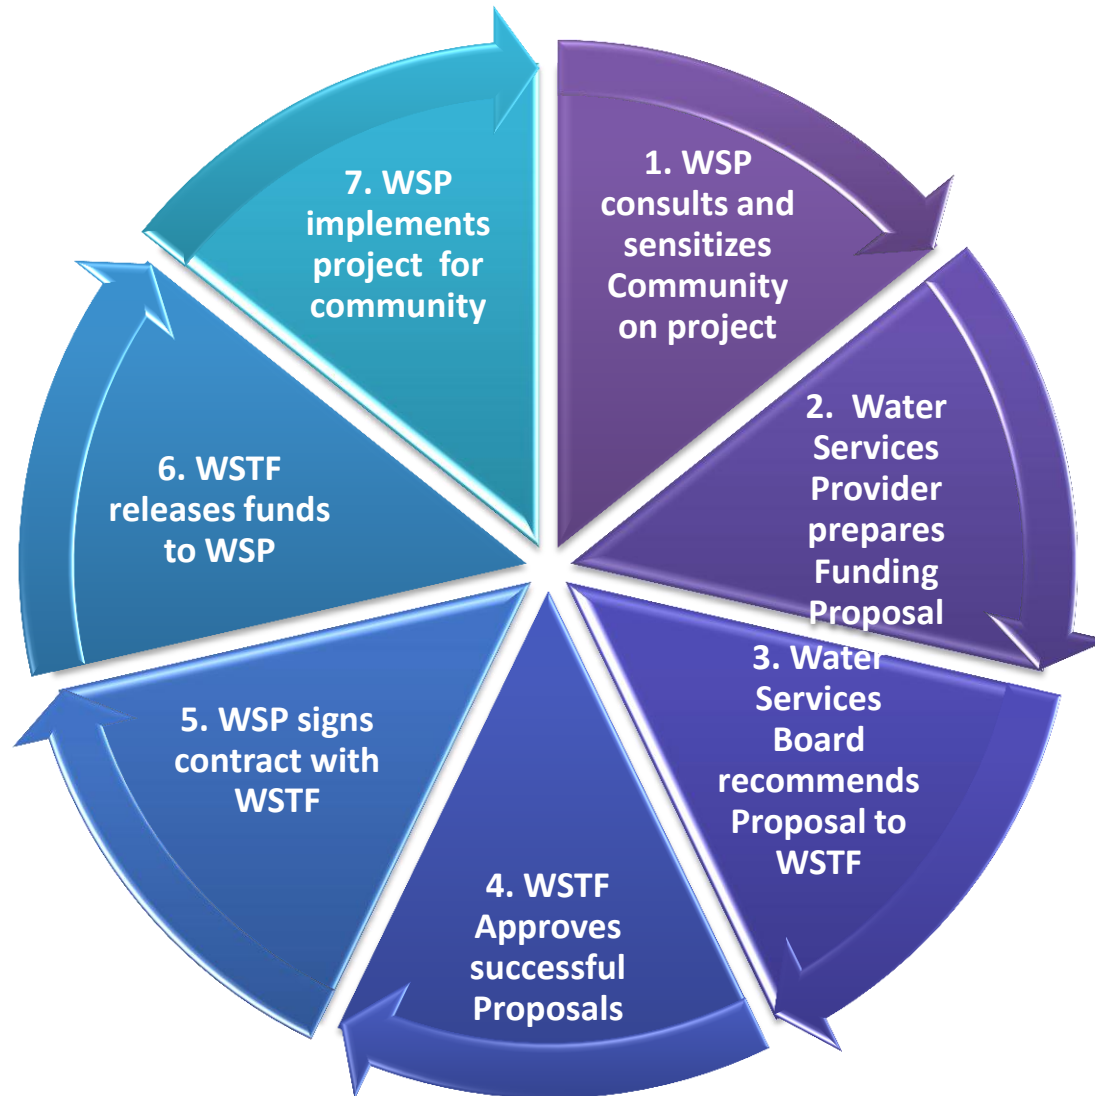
1. WSP consults and sensitizes Community on project

2. Water Services Provider prepares Funding Proposal

3. Water Services Board recommends Proposal to WSTF

4. WSTF Approves successful Proposals

5. WSP signs contract with WSTF

6. WSTF releases funds to WSP

7. WSP implements project for community